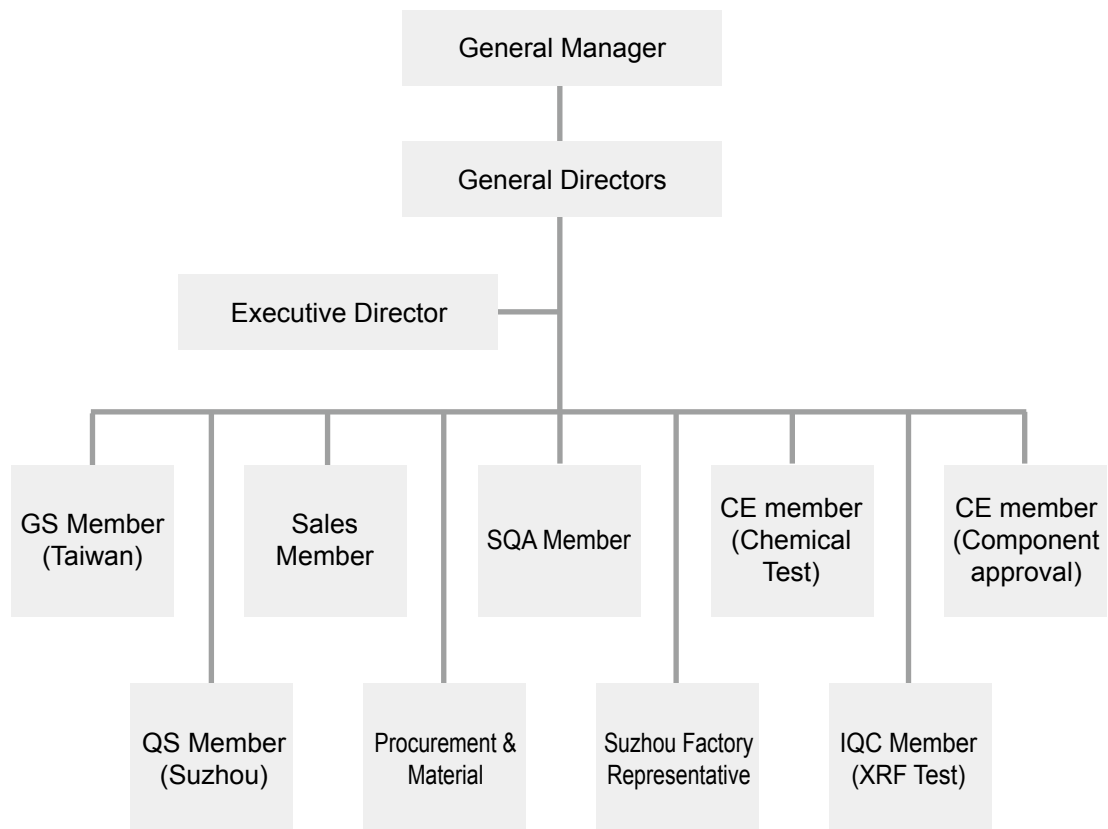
General Manager

General Directors

Executive Director

GS Member (Taiwan)

Sales Member

SQA Member

CE member (Chemical Test)

CE member (Component approval)

QS Member (Suzhou)

Procurement & Material

Suzhou Factory Representative

IQC Member (XRF Test)